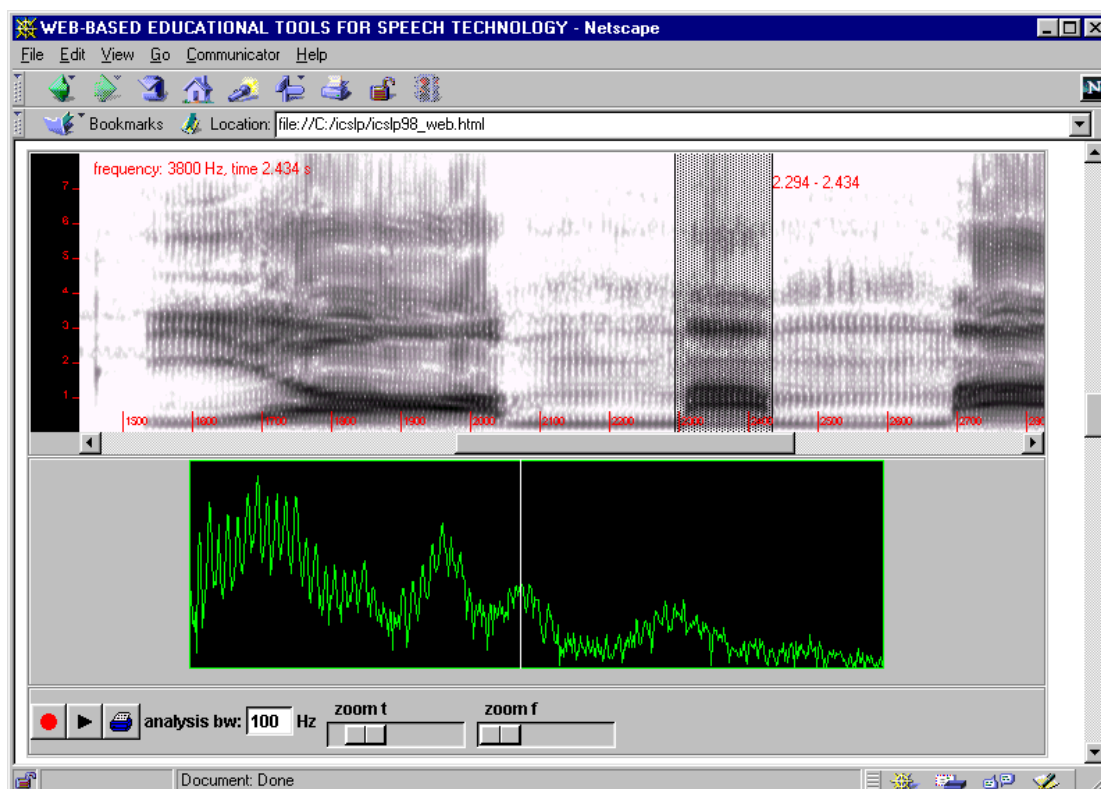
WEB-BASED EDUCATIONAL TOOLS FOR SPEECH TECHNOLOGY - Netscape

File Edit View Go Communicator Help

Bookmarks Location: file://C:/icslp/icslp98_web.html

frequency: 3800 Hz, time 2.434 s

2.294 - 2.434

7
6
5
4
3
2
1

1500 1600 1700 1800 1900 2000 2100 2200 2300 2400 2500 2600 2700 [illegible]

analysis bw: 100 Hz

zoom t

zoom f

Document: Done